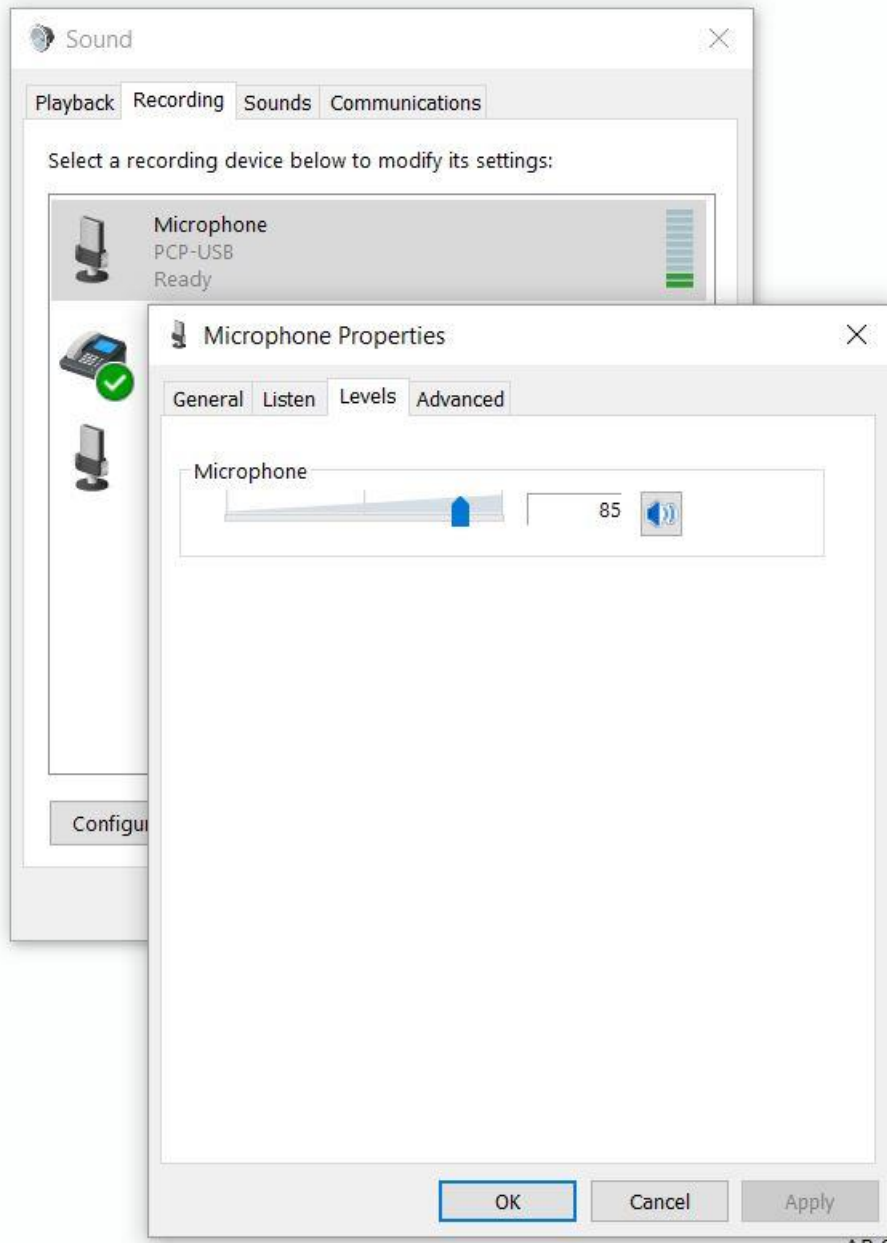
Sound

Playback Recording Sounds Communications

Select a recording device below to modify its settings:

Microphone
PCP-USB
Ready

Configu

Microphone Properties

General Listen Levels Advanced

Microphone

85

OK Cancel Apply